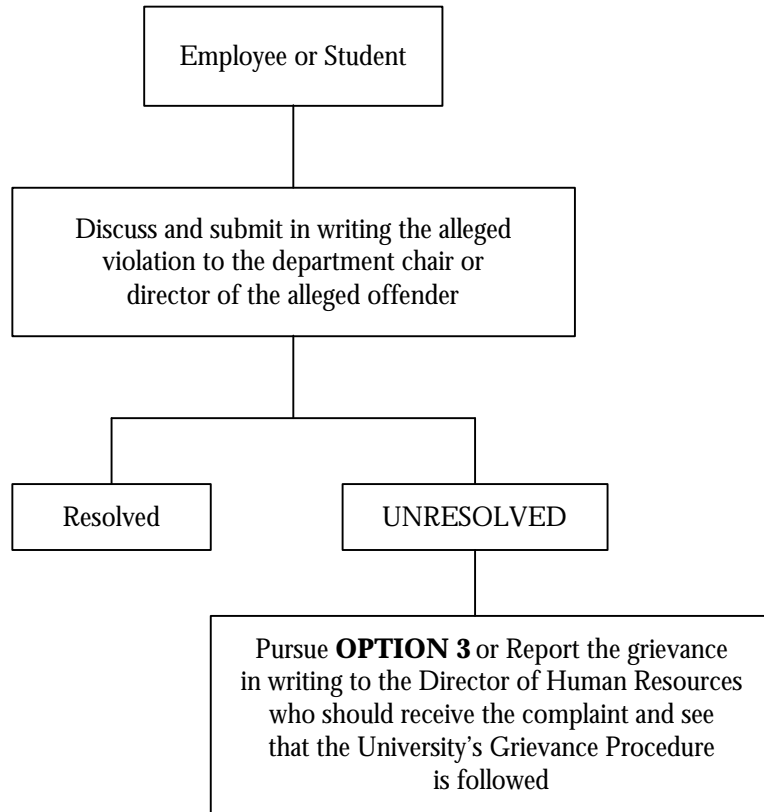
Employee or Student

Discuss and submit in writing the alleged violation to the department chair or director of the alleged offender

Resolved

UNRESOLVED

Pursue **OPTION 3** or Report the grievance in writing to the Director of Human Resources who should receive the complaint and see that the University's Grievance Procedure is followed